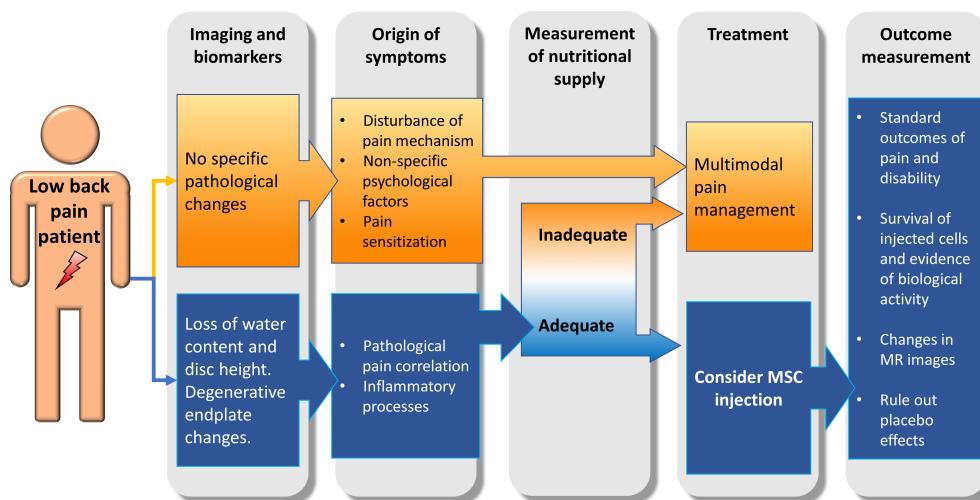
Low back pain patient

Imaging and biomarkers

No specific pathological changes

Loss of water content and disc height. Degenerative endplate changes.

Origin of symptoms

- Disturbance of pain mechanism
- Non-specific psychological factors
- Pain sensitization

- Pathological pain correlation
- Inflammatory processes

Measurement of nutritional supply

Inadequate

Adequate

Treatment

Multimodal pain management

Consider MSC injection

Outcome measurement

- Standard outcomes of pain and disability
- Survival of injected cells and evidence of biological activity
- Changes in MR images
- Rule out placebo effects